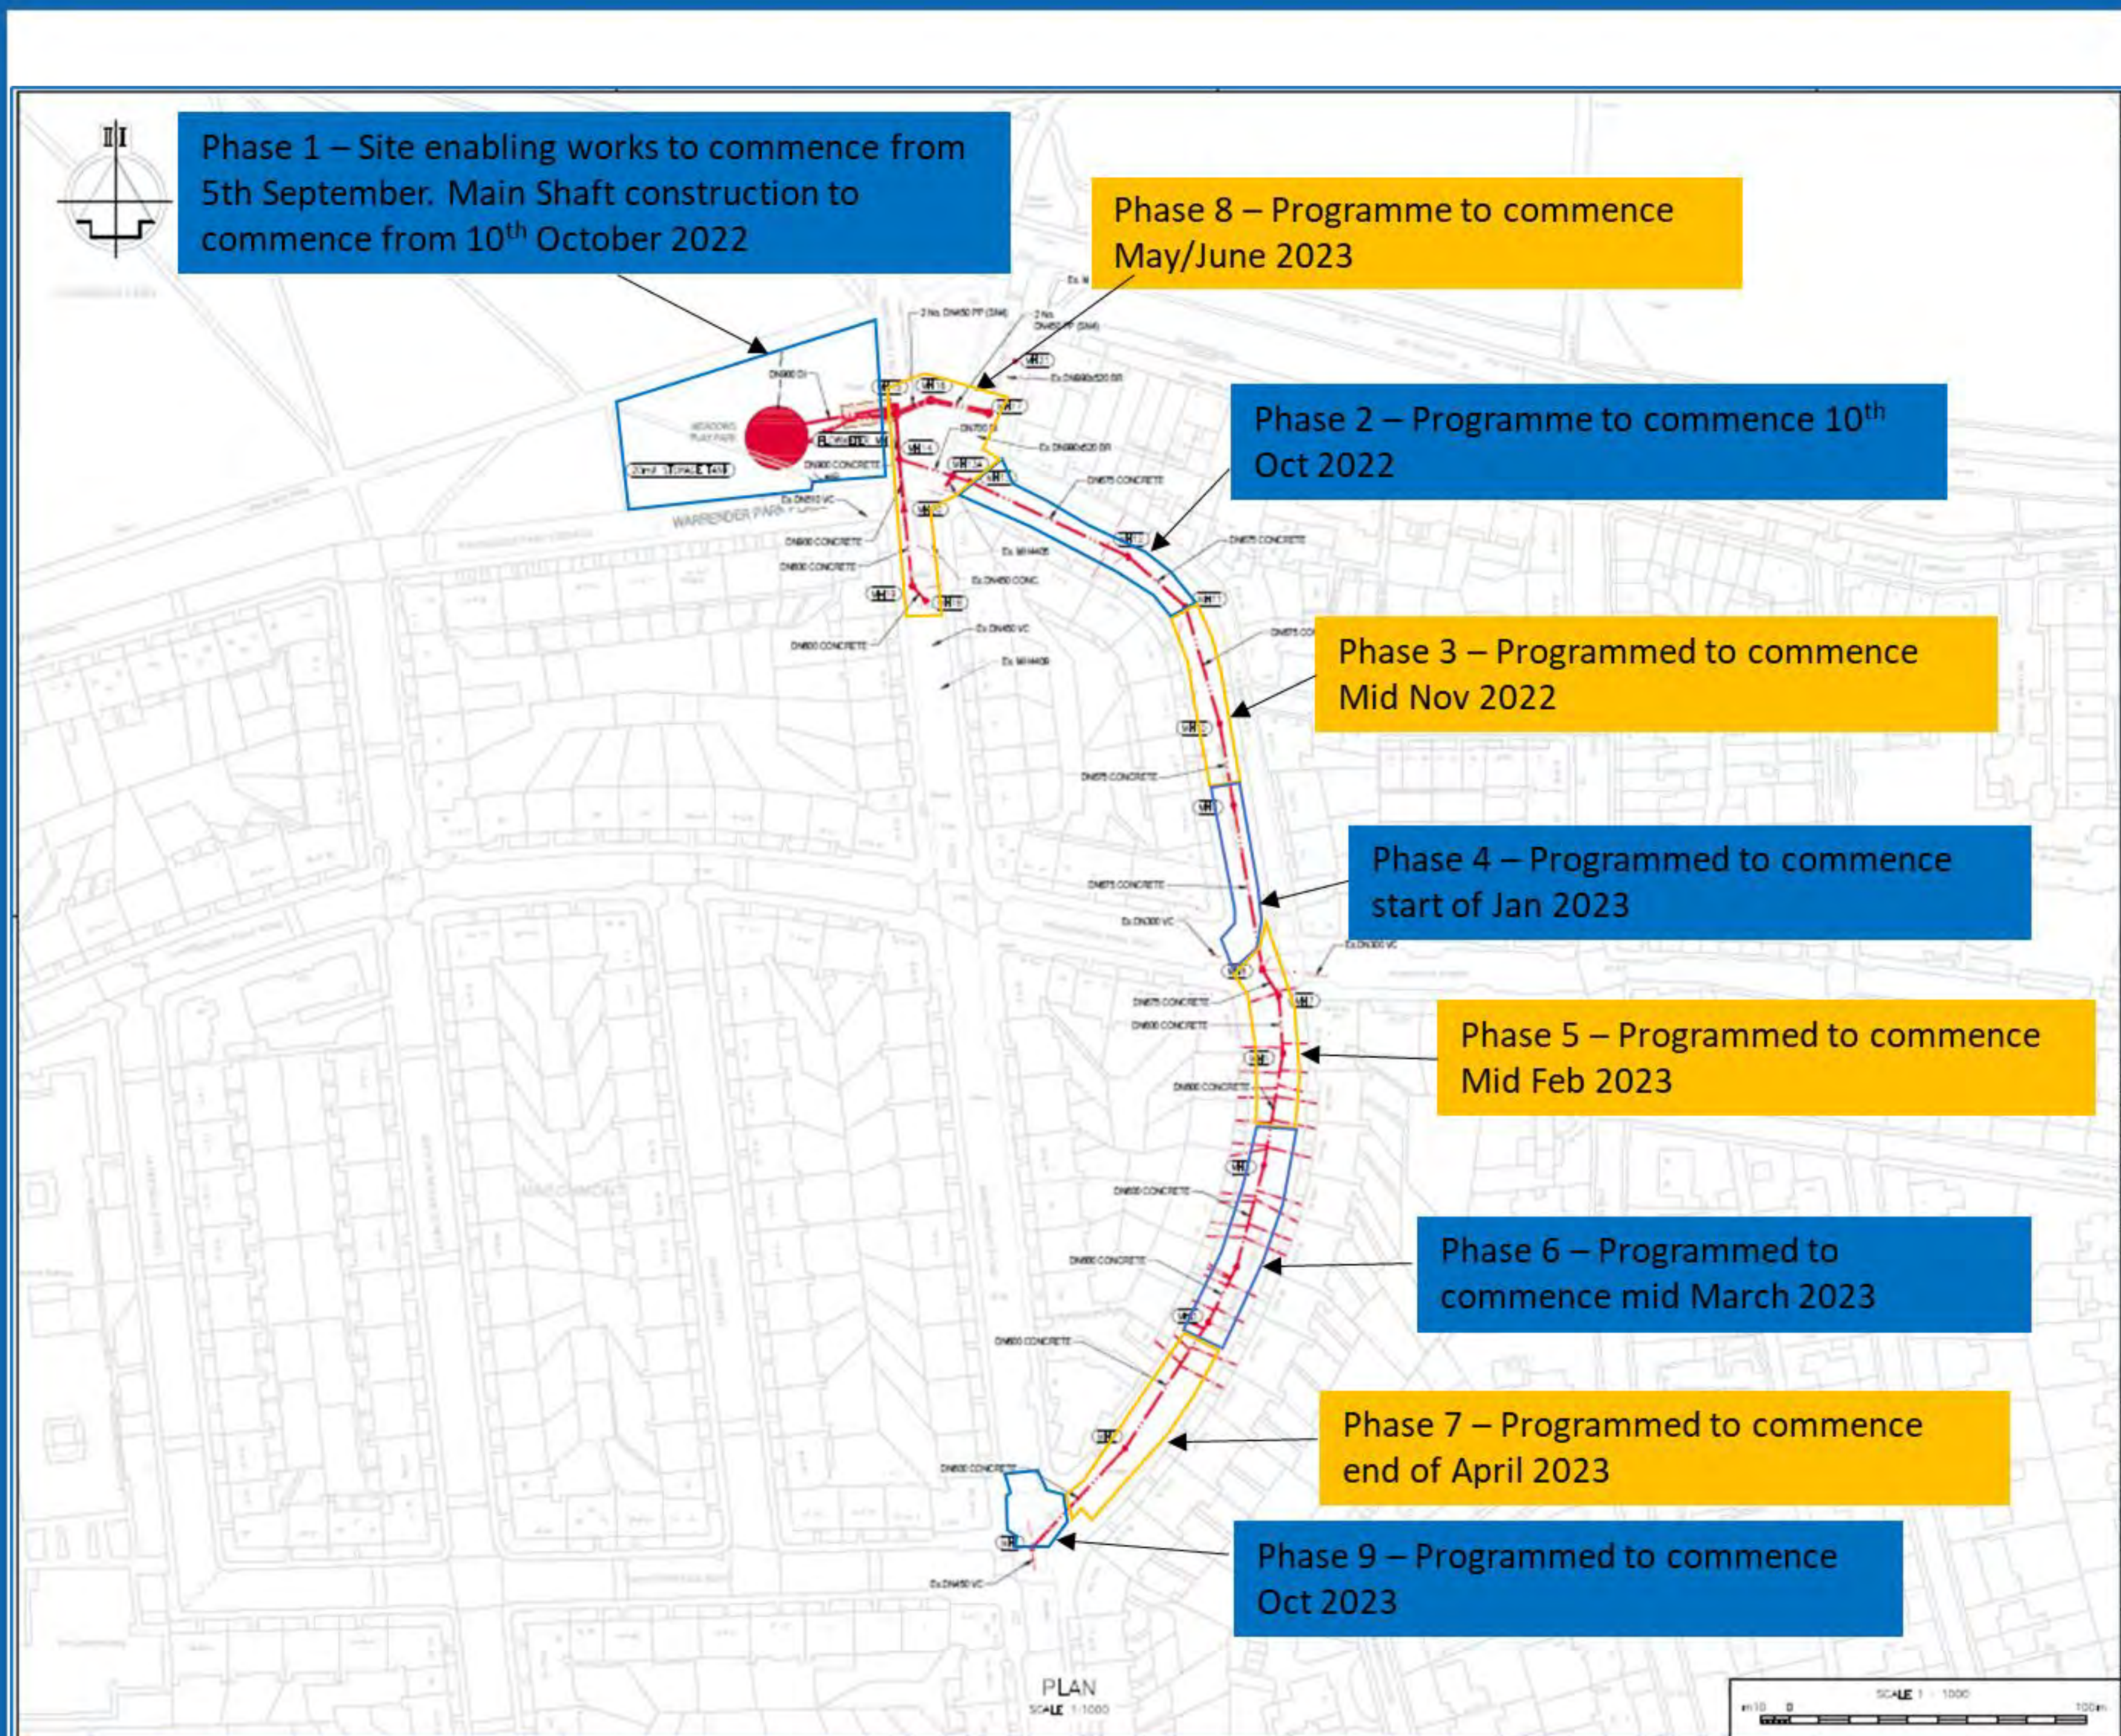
Phase 1 – Site enabling works to commence from 5th September. Main Shaft construction to commence from 10$^{th}$ October 2022

Phase 8 – Programme to commence May/June 2023

Phase 2 – Programme to commence 10$^{th}$ Oct 2022

Phase 3 – Programmed to commence Mid Nov 2022

Phase 4 – Programmed to commence start of Jan 2023

Phase 5 – Programmed to commence Mid Feb 2023

Phase 6 – Programmed to commence mid March 2023

Phase 7 – Programmed to commence end of April 2023

Phase 9 – Programmed to commence Oct 2023

WARRENDER PARK

DN900 CONCRETE

DN800 CONCRETE

DN675 CONCRETE

DN600 CONCRETE

Ex DN300 VC

Ex DN450 VC

PLAN

SCALE 1:1000

SCALE 1 : 1000